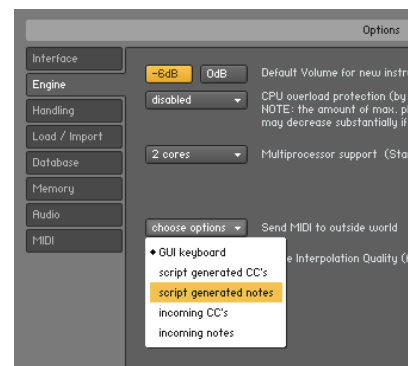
Options

Interface
Engine
Handling
Load / Import
Database
Memory
Audio
MIDI

-6dB
0dB
Default Volume for new instru

disabled
CPU overload protection (by
NOTE: the amount of max. p
may decrease substantially if

2 cores
Multiprocessor support (Sta

choose options
Send MIDI to outside world

GUI keyboard
script generated CC's
script generated notes
incoming CC's
incoming notes

e Interpolation Quality (